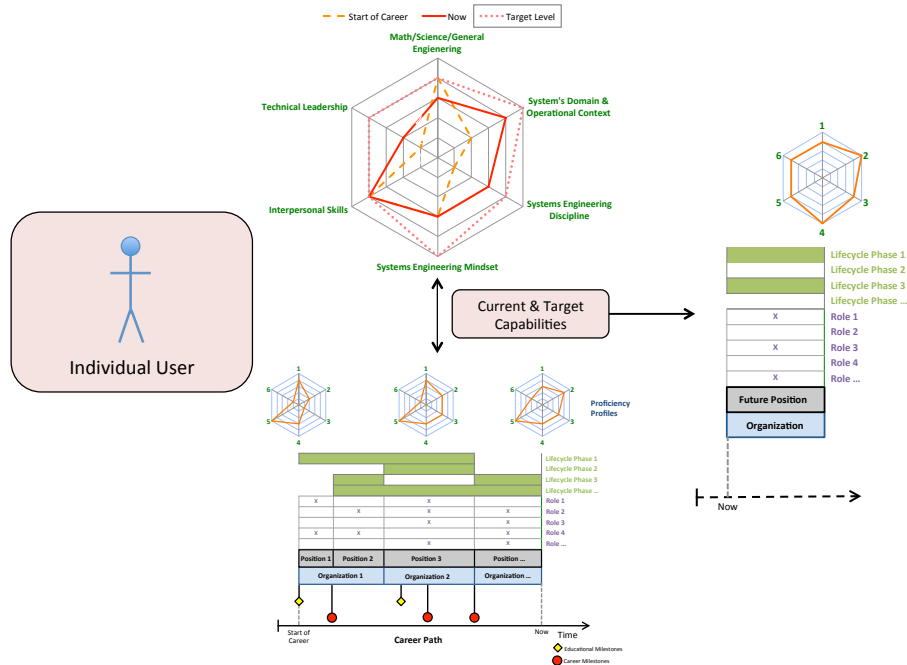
Start of Career Now Target Level

Math/Science/General Engineering

System's Domain & Operational Context

Systems Engineering Discipline

Systems Engineering Mindset

Interpersonal Skills

Technical Leadership

Individual User

Current & Target Capabilities

1
2
3
4
5
6

Lifecycle Phase 1
Lifecycle Phase 2
Lifecycle Phase 3
Lifecycle Phase ...

x
Role 1
Role 2
x
Role 3
Role 4
x
Role ...

Future Position

Organization

Now

1 2 3 4 5 6

1 2 3 4 5 6

1 2 3 4 5 6

Proficiency Profiles

Lifecycle Phase 1
Lifecycle Phase 2
Lifecycle Phase 3
Lifecycle Phase ...

x x
x x
x x
x x x
x x

Role 1
Role 2
Role 3
Role 4
Role ...

Position 1 | Position 2 | Position 3 | Position ...

Organization 1 | Organization 2 | Organization ...

Start of Career

Career Path

Now

Time

Educational Milestones

Career Milestones